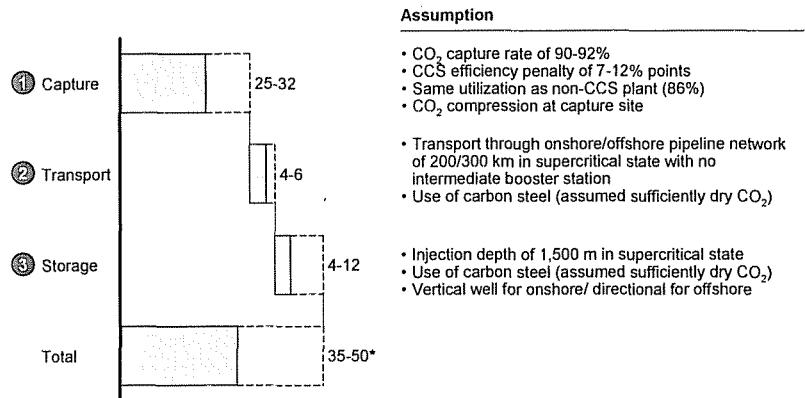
Assumption

1 Capture
25-32

• $CO_2$ capture rate of 90-92%
• CCS efficiency penalty of 7-12% points
• Same utilization as non-CCS plant (86%)
• $CO_2$ compression at capture site

2 Transport
4-6

• Transport through onshore/offshore pipeline network of 200/300 km in supercritical state with no intermediate booster station
• Use of carbon steel (assumed sufficiently dry $CO_2$)

3 Storage
4-12

• Injection depth of 1,500 m in supercritical state
• Use of carbon steel (assumed sufficiently dry $CO_2$)
• Vertical well for onshore/ directional for offshore

Total
35-50*